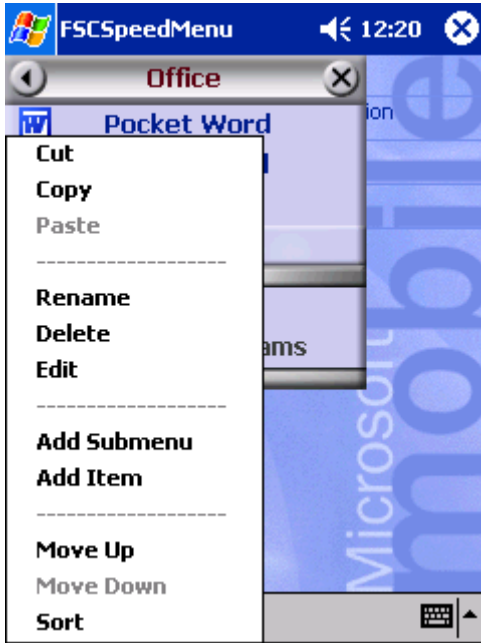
FSCSpeedMenu 12:20

Office

Pocket Word

ion

ams

Cut
Copy
Paste
------------------
Rename
Delete
Edit
------------------
Add Submenu
Add Item
------------------
Move Up
Move Down
Sort

Microsoft mobile